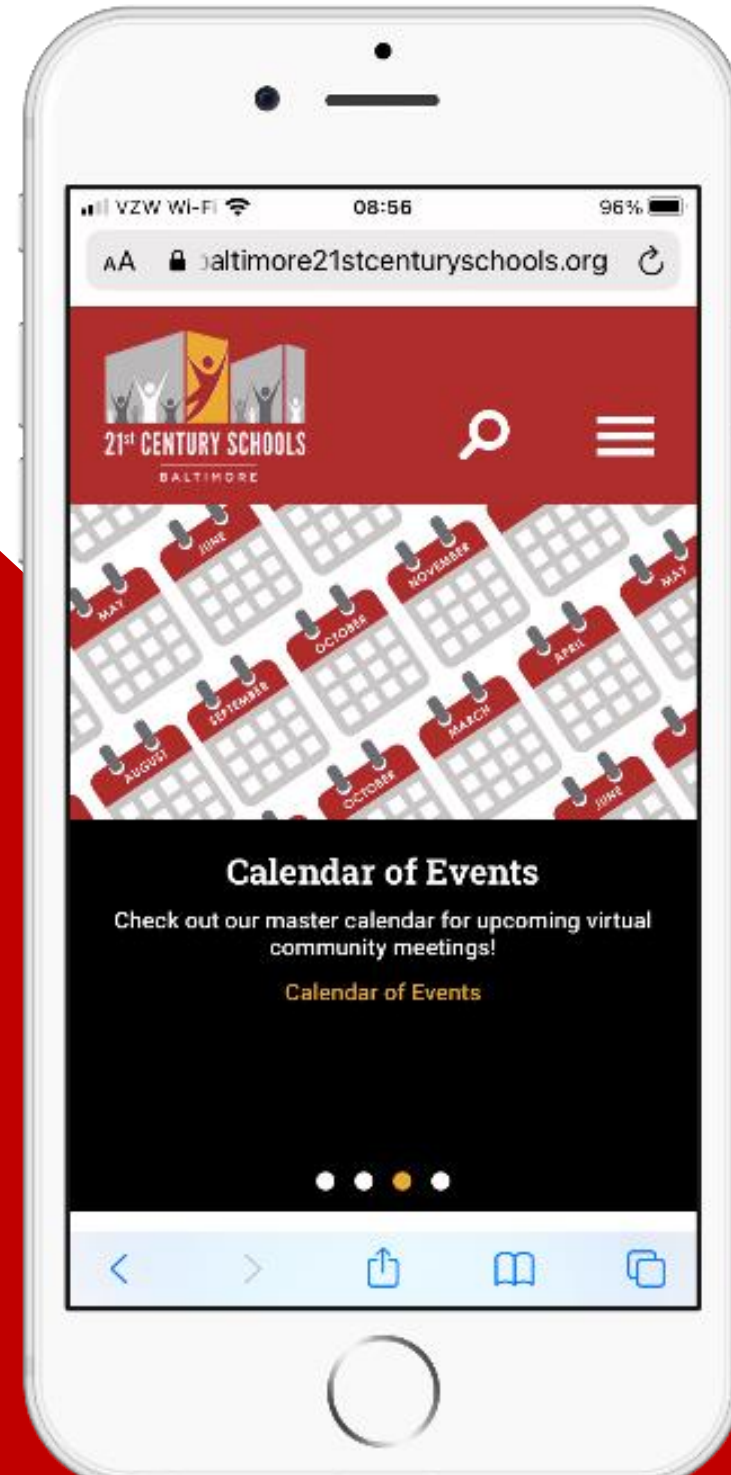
VZW Wi-Fi 08:56 96%

AA baltimore21stcenturyschools.org

21st CENTURY SCHOOLS
BALTIMORE

JUNE
NOVEMBER
MAY
MAY
OCTOBER
APRIL
SEPTEMBER
AUGUST
MARCH
OCTOBER
JUNE

Calendar of Events

Check out our master calendar for upcoming virtual community meetings!

Calendar of Events